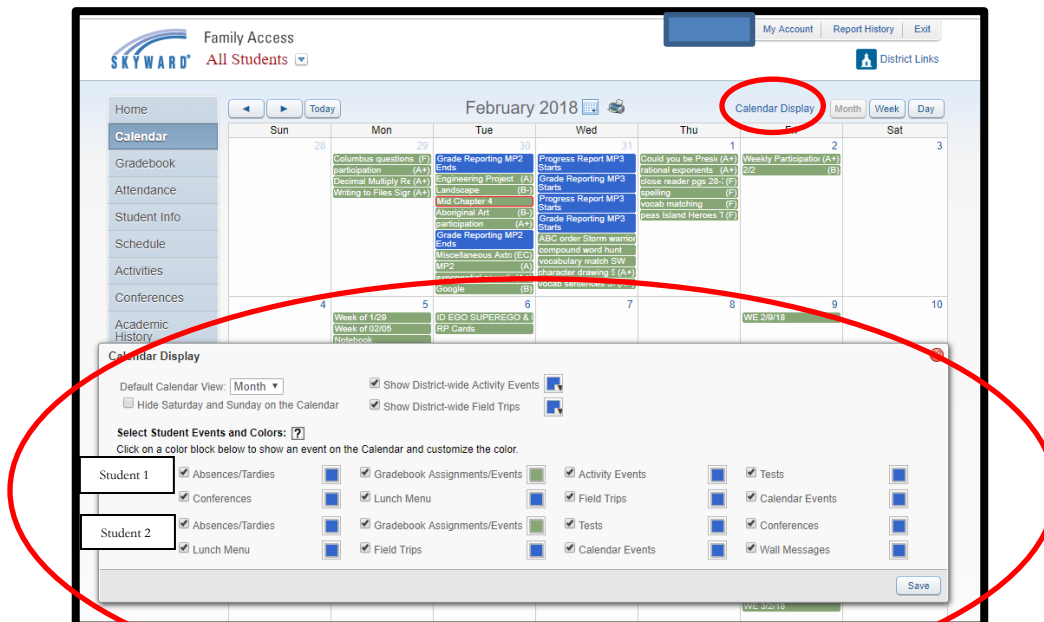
SKYWARD® Family Access
All Students

My Account | Report History | Exit
District Links

Home
Calendar
Gradebook
Attendance
Student Info
Schedule
Activities
Conferences
Academic History

Today
February 2018
Calendar Display
Month Week Day

| Sun | Mon | Tue | Wed | Thu | Fri | Sat |
|---|---|---|---|---|---|---|
| 28 | 29 Columbus questions (F) participation (A+) Decimal Multiply Re (A+) Writing to Files Sign (A+) | 30 Grade Reporting MP2 Ends Engineering Project (A) Landscape (B-) Mid Chapter 4 Aboriginal Art (B-) participation (A+) Grade Reporting MP2 Ends Miscellaneous Axtri (EC) MP2 (A) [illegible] Google (B) | 31 Progress Report MP3 Starts Grade Reporting MP3 Starts Progress Report MP3 Starts Grade Reporting MP3 Starts ABC order Storm warrior compound word hunt vocabulary match SW character drawing S (A+) vocab sentences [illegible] | 1 Could you be Presi (A+) rational exponents (A+) close reader pgs 28-3 (F) spelling (F) vocab matching (F) beas Island Heroes T (F) | 2 Weekly Participation (A+) 2/2 (B) | 3 |
| 4 | 5 Week of 1/29 Week of 02/05 Notebook | 6 ID EGO SUPEREGO & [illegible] RP Cards | 7 | 8 | 9 WE 2/9/18 | 10 |

Calendar Display
Default Calendar View: Month
Hide Saturday and Sunday on the Calendar
Show District-wide Activity Events
Show District-wide Field Trips

Select Student Events and Colors: ?
Click on a color block below to show an event on the Calendar and customize the color.

Student 1
Absences/Tardies
Gradebook Assignments/Events
Activity Events
Tests
Conferences
Lunch Menu
Field Trips
Calendar Events

Student 2
Absences/Tardies
Gradebook Assignments/Events
Tests
Conferences
Lunch Menu
Field Trips
Calendar Events
Wall Messages

WE 3/2/18
Save